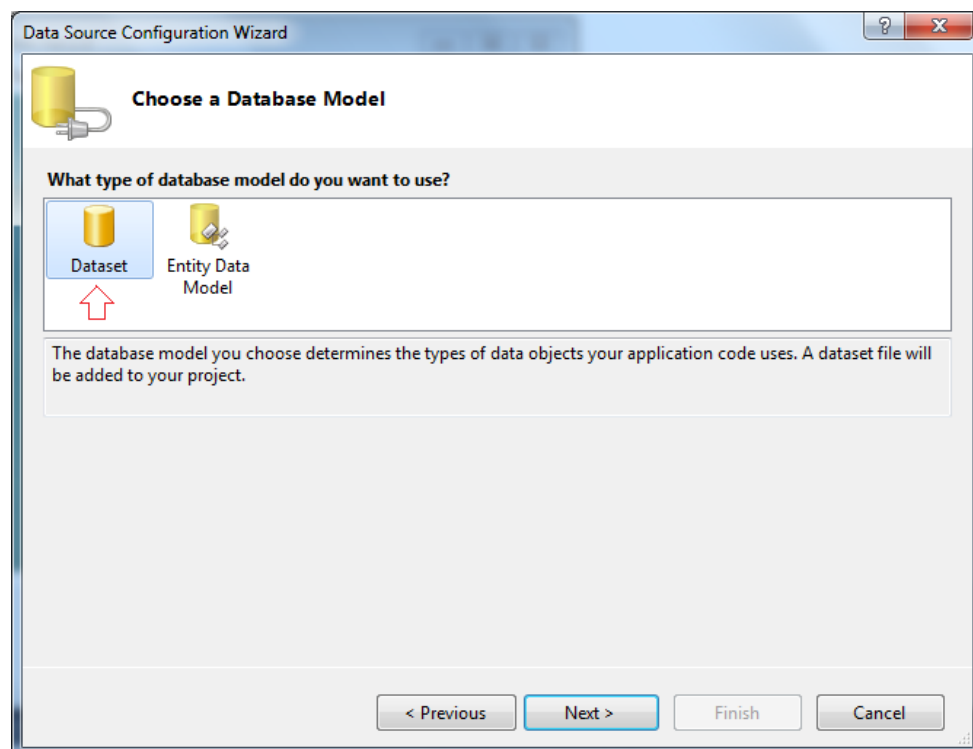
Data Source Configuration Wizard

?

X

Choose a Database Model

What type of database model do you want to use?

Dataset

Entity Data Model

The database model you choose determines the types of data objects your application code uses. A dataset file will be added to your project.

< Previous

Next >

Finish

Cancel